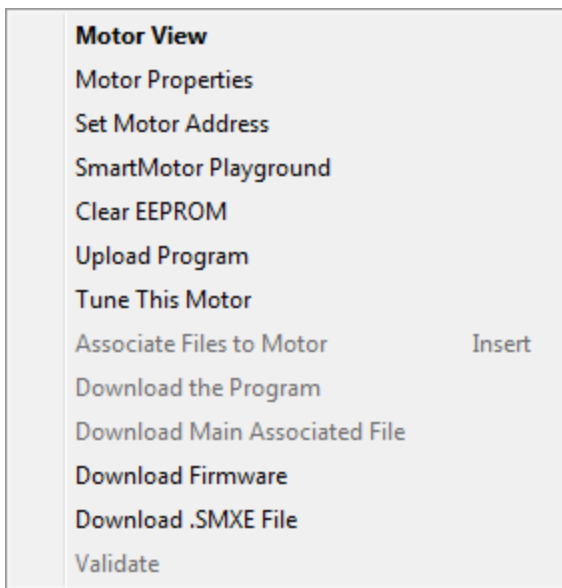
Motor View
Motor Properties
Set Motor Address
SmartMotor Playground
Clear EEPROM
Upload Program
Tune This Motor
Associate Files to Motor Insert
Download the Program
Download Main Associated File
Download Firmware
Download .SMXE File
Validate